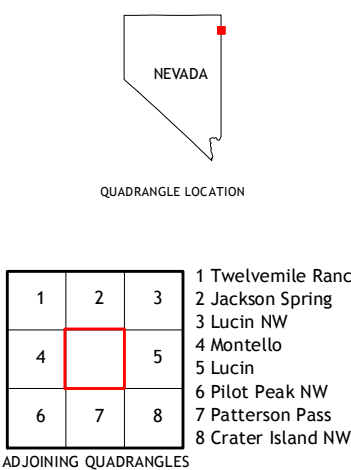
NEVADA

QUADRANGLE LOCATION

| 1 | 2 | 3 |
|---|---|---|
| 4 |  | 5 |
| 6 | 7 | 8 |

ADJOINING QUADRANGLES

1 Twelvemile Ranc
2 Jackson Spring
3 Lucin NW
4 Montello
5 Lucin
6 Pilot Peak NW
7 Patterson Pass
8 Crater Island NW